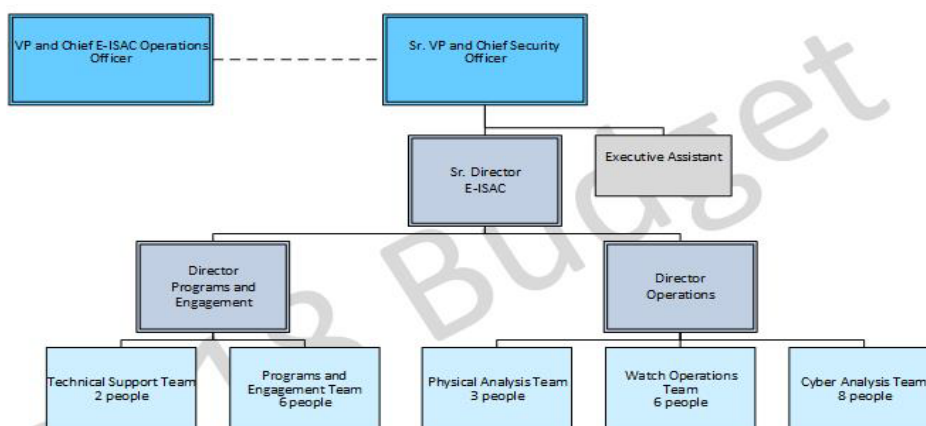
VP and Chief E-ISAC Operations Officer

Sr. VP and Chief Security Officer

Sr. Director E-ISAC

Executive Assistant

Director Programs and Engagement

Director Operations

Technical Support Team 2 people

Programs and Engagement Team 6 people

Physical Analysis Team 3 people

Watch Operations Team 6 people

Cyber Analysis Team 8 people

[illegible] Budget